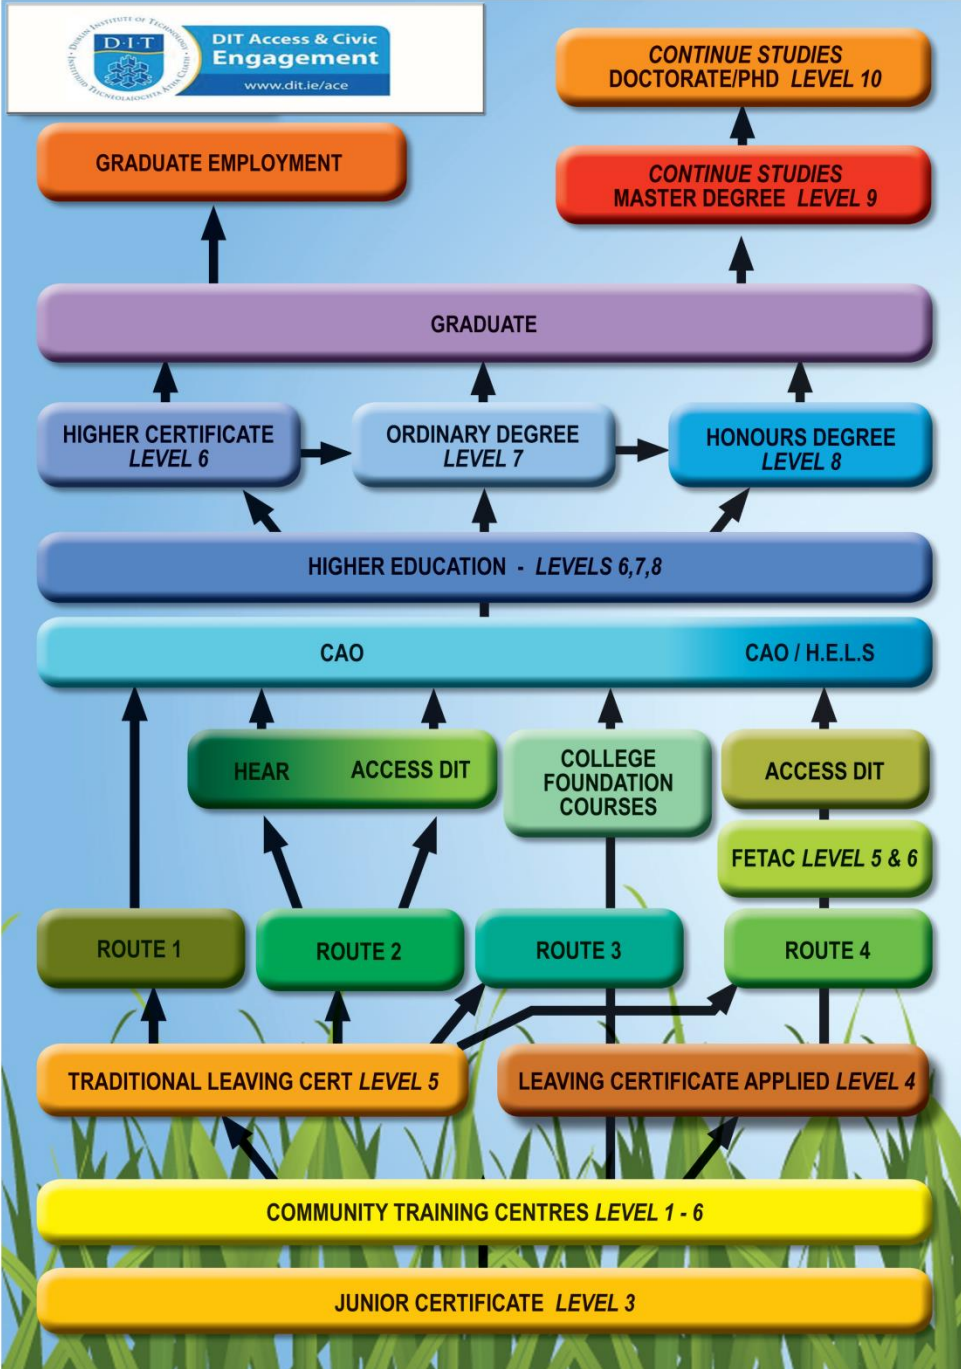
DUBLIN INSTITUTE OF TECHNOLOGY
INSTITIÚID TEICNEOLAÍOCHTA ÁTHA CLIATH
D·I·T
DIT Access & Civic Engagement
www.dit.ie/ace

CONTINUE STUDIES
DOCTORATE/PHD LEVEL 10

GRADUATE EMPLOYMENT

CONTINUE STUDIES
MASTER DEGREE LEVEL 9

GRADUATE

HIGHER CERTIFICATE
LEVEL 6

ORDINARY DEGREE
LEVEL 7

HONOURS DEGREE
LEVEL 8

HIGHER EDUCATION - LEVELS 6,7,8

CAO

CAO / H.E.L.S

HEAR

ACCESS DIT

COLLEGE FOUNDATION COURSES

ACCESS DIT

FETAC LEVEL 5 & 6

ROUTE 1

ROUTE 2

ROUTE 3

ROUTE 4

TRADITIONAL LEAVING CERT LEVEL 5

LEAVING CERTIFICATE APPLIED LEVEL 4

COMMUNITY TRAINING CENTRES LEVEL 1 - 6

JUNIOR CERTIFICATE LEVEL 3